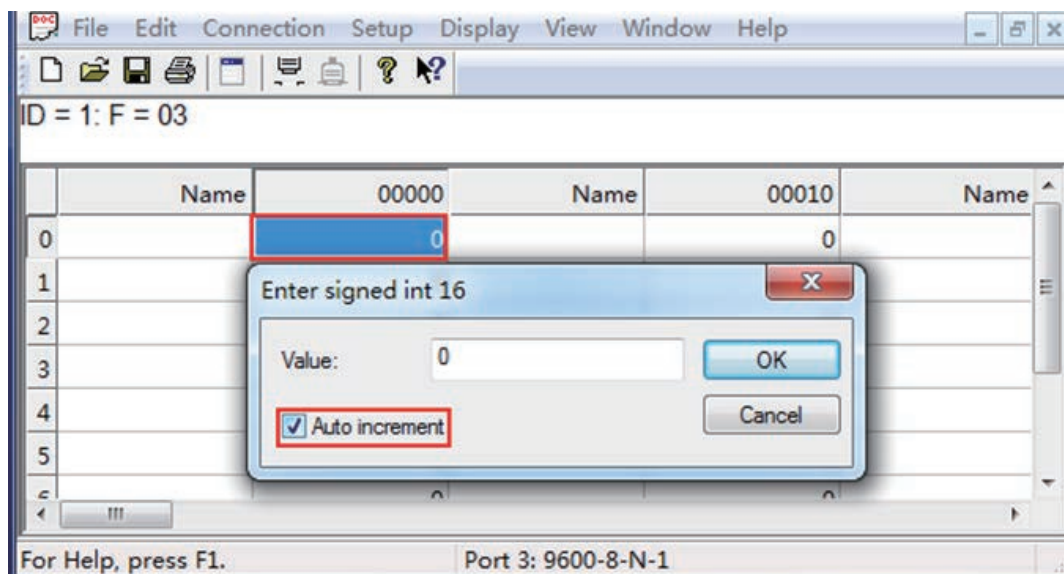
File Edit Connection Setup Display View Window Help

ID = 1: F = 03

| | Name | 00000 | Name | 00010 | Name |
|---|---|---|---|---|---|
| 0 | | 0 | | 0 | |
| 1 | | | | | |
| 2 | | | | | |
| 3 | | | | | |
| 4 | | | | | |
| 5 | | | | | |

Enter signed int 16

Value: 0

OK

Cancel

Auto increment

For Help, press F1.

Port 3: 9600-8-N-1